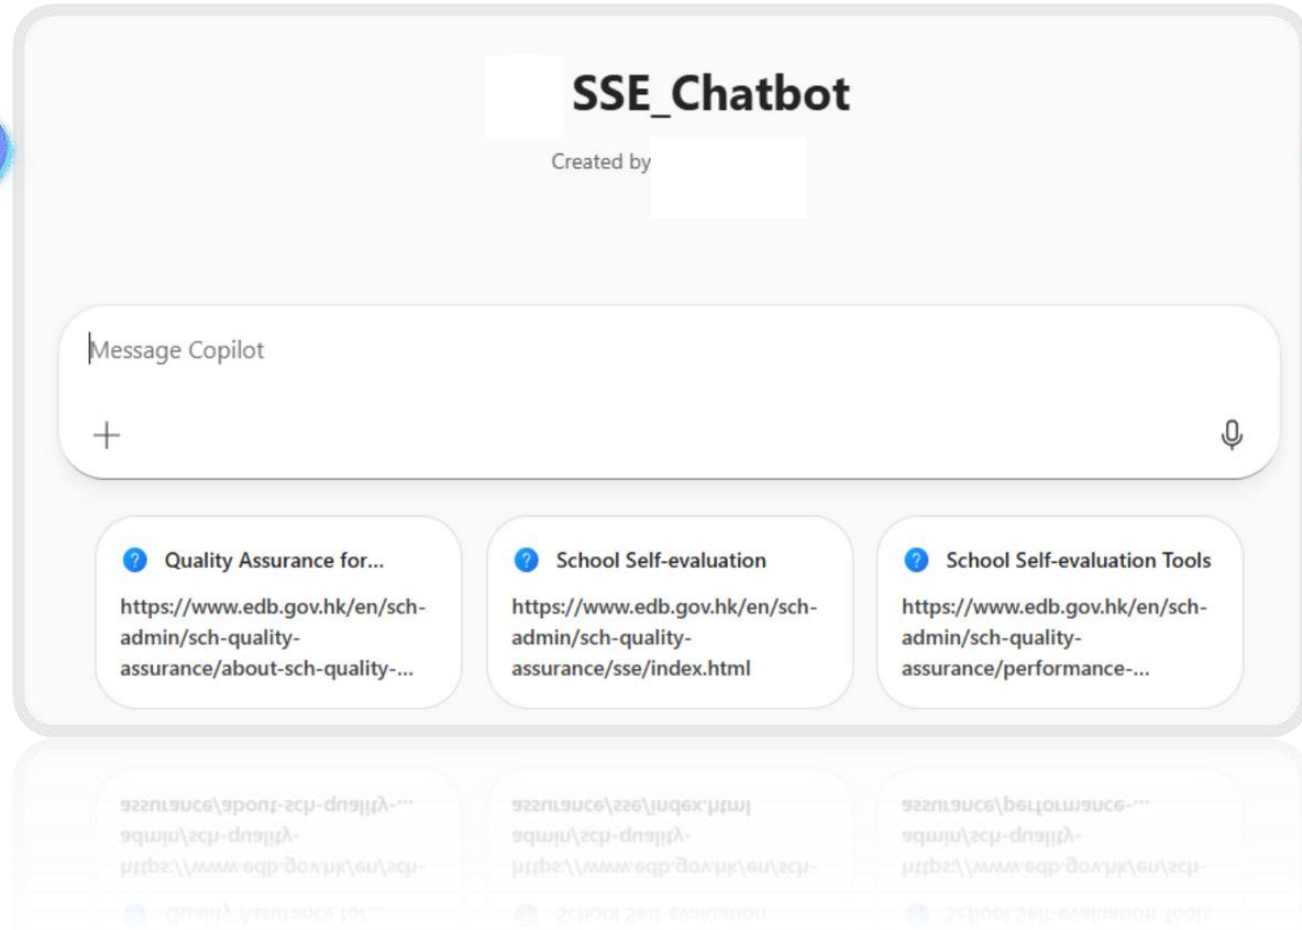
SSE_Chatbot

Created by

Message Copilot

+

Quality Assurance for...
https://www.edb.gov.hk/en/sch-admin/sch-quality-assurance/about-sch-quality-...

School Self-evaluation
https://www.edb.gov.hk/en/sch-admin/sch-quality-assurance/sse/index.html

School Self-evaluation Tools
https://www.edb.gov.hk/en/sch-admin/sch-quality-assurance/performance-...